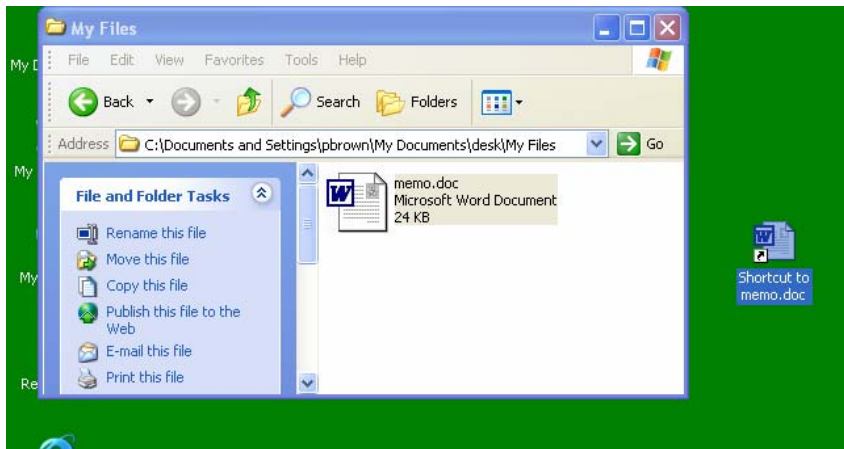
My Files

File Edit View Favorites Tools Help

Back Search Folders

Address C:\Documents and Settings\pbrown\My Documents\desk\My Files Go

File and Folder Tasks

Rename this file
Move this file
Copy this file
Publish this file to the Web
E-mail this file
Print this file

memo.doc
Microsoft Word Document
24 KB

My D

My

My

Re

Shortcut to memo.doc